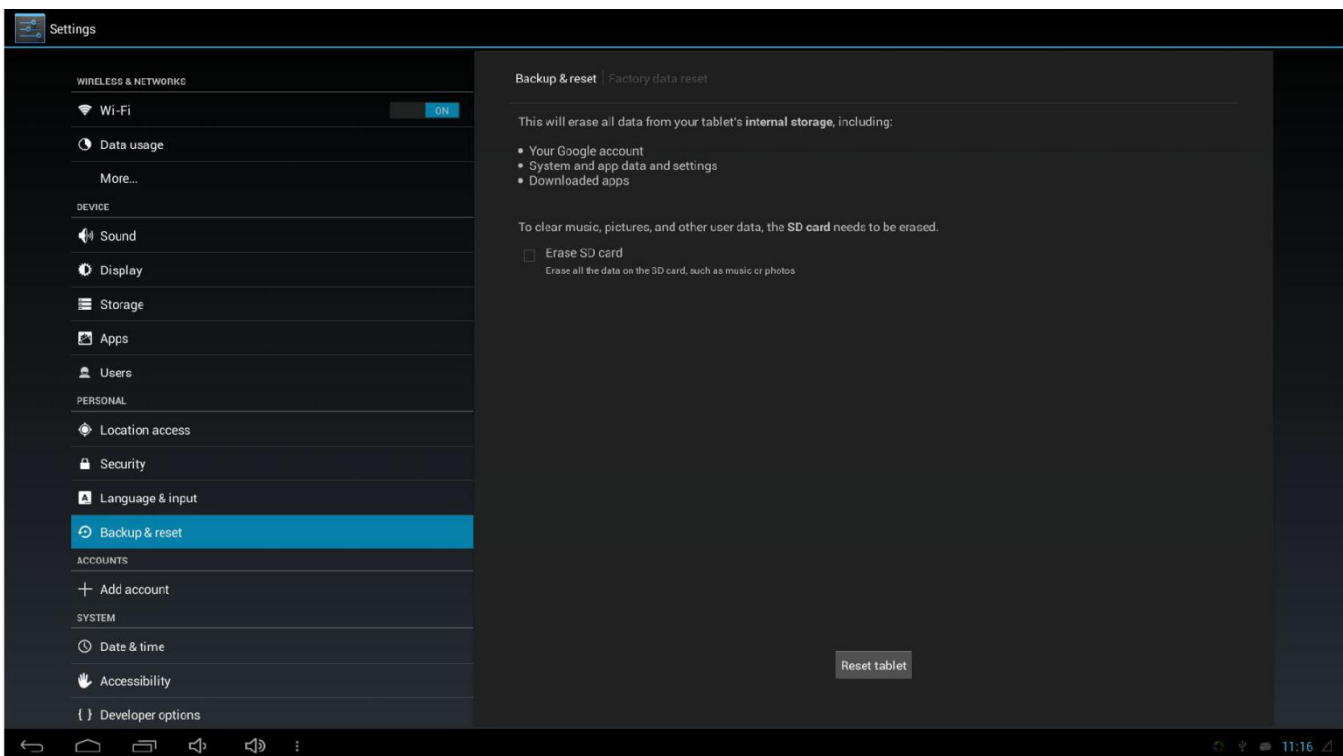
Settings

WIRELESS & NETWORKS
Wi-Fi ON
Data usage
More...
DEVICE
Sound
Display
Storage
Apps
Users
PERSONAL
Location access
Security
Language & input
Backup & reset
ACCOUNTS
+ Add account
SYSTEM
Date & time
Accessibility
{ } Developer options

Backup & reset | Factory data reset

This will erase all data from your tablet's **internal storage**, including:

• Your Google account
• System and app data and settings
• Downloaded apps

To clear music, pictures, and other user data, the **SD card** needs to be erased.

Erase SD card
Erase all the data on the SD card, such as music or photos

Reset tablet

11:16